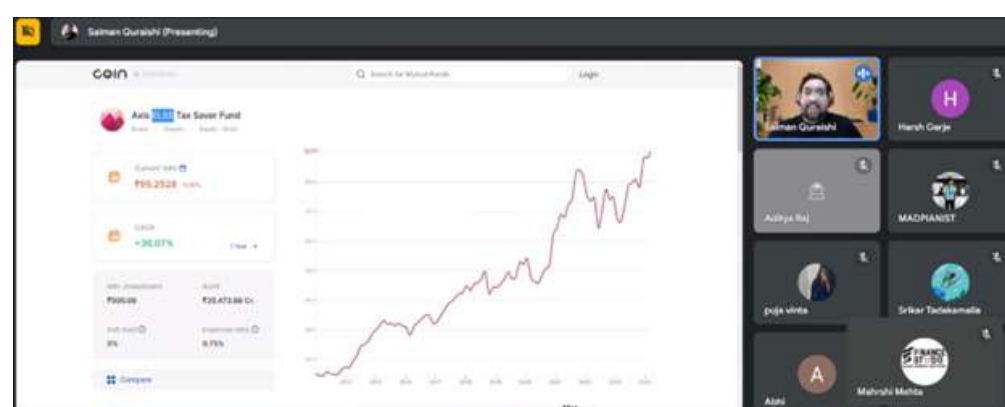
Salman Quraishi (Presenting)

coin

Search for Mutual Funds

Login

Axis ELSS Tax Saver Fund

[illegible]

₹95.2528

CAGR

+36.07%

Min. Investment

₹500.00

AUM

₹25,473.88 Cr.

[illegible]

0%

Expense ratio

0.75%

Compare

Salman Quraishi

Harsh Garje

Aditya Raj

MADPIANIST

puja vinta

Srikar Tadekamalla

Abhi

Mahrshi Mehta

FINANCE STUDIO